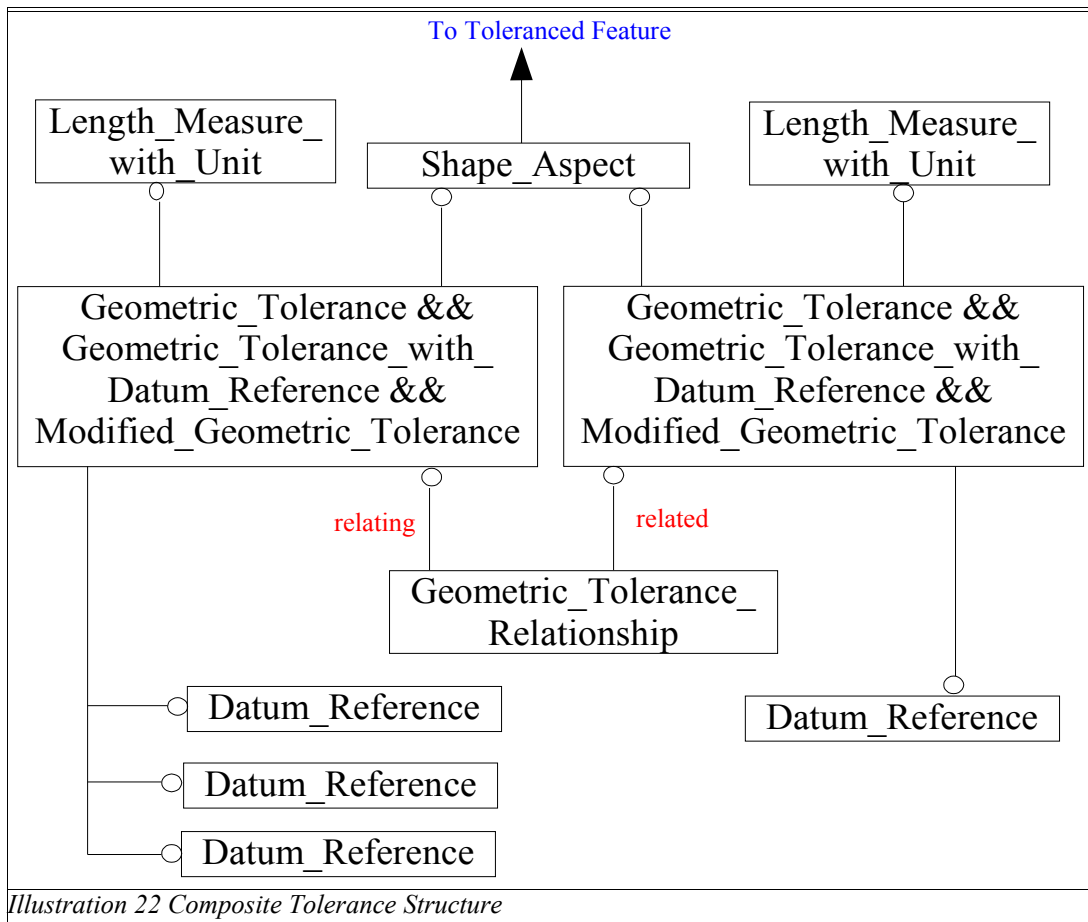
To Toleranced Feature

Length_Measure_with_Unit

Shape_Aspect

Length_Measure_with_Unit

Geometric_Tolerance && Geometric_Tolerance_with_Datum_Reference && Modified_Geometric_Tolerance

Geometric_Tolerance && Geometric_Tolerance_with_Datum_Reference && Modified_Geometric_Tolerance

relating

related

Geometric_Tolerance_Relationship

Datum_Reference

Datum_Reference

Datum_Reference

Datum_Reference

Illustration 22 Composite Tolerance Structure